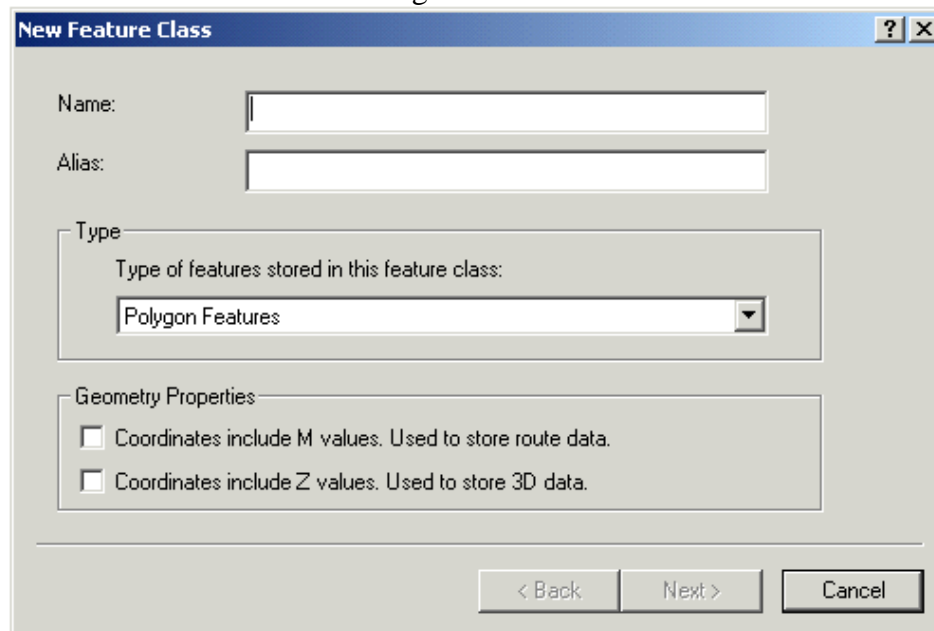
New Feature Class

?
X

Name:

Alias:

Type

Type of features stored in this feature class:

Polygon Features

Geometry Properties

Coordinates include M values. Used to store route data.

Coordinates include Z values. Used to store 3D data.

< Back
Next >
Cancel